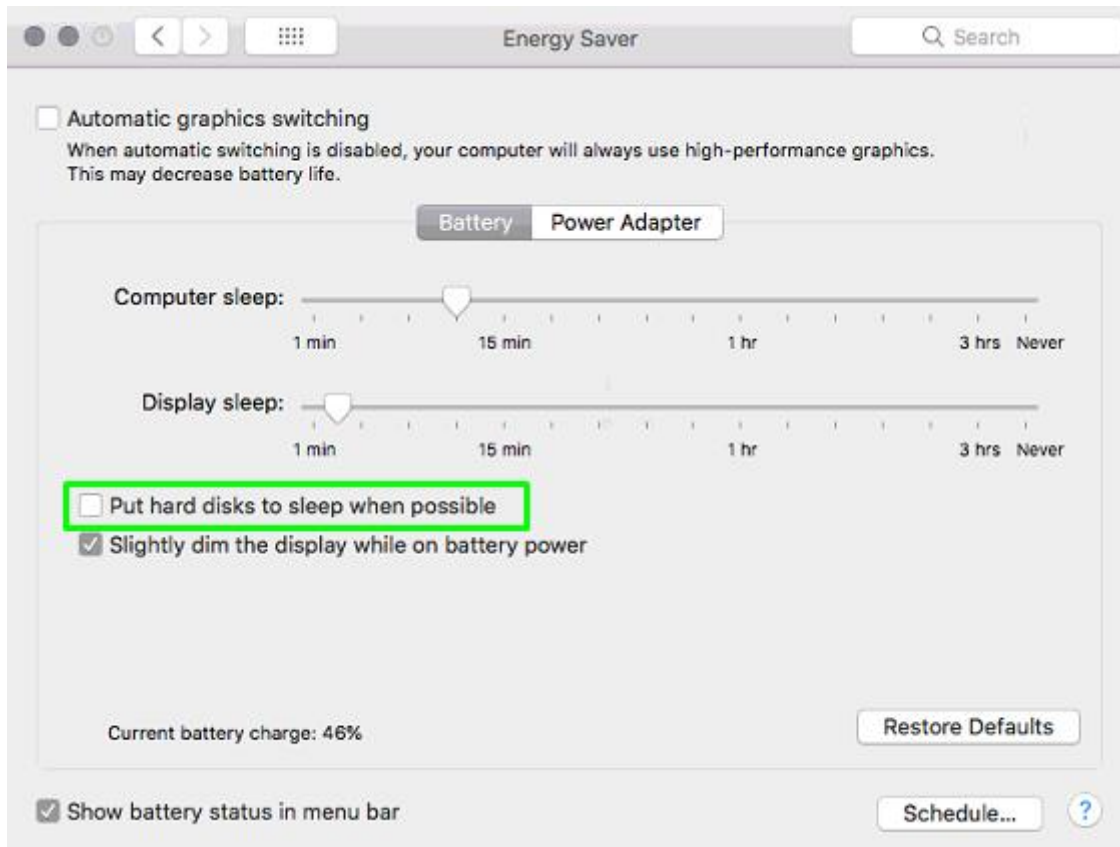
Energy Saver

Search

Automatic graphics switching

When automatic switching is disabled, your computer will always use high-performance graphics. This may decrease battery life.

Battery Power Adapter

Computer sleep:

1 min 15 min 1 hr 3 hrs Never

Display sleep:

1 min 15 min 1 hr 3 hrs Never

Put hard disks to sleep when possible

Slightly dim the display while on battery power

Current battery charge: 46%

Restore Defaults

Show battery status in menu bar

Schedule...

?